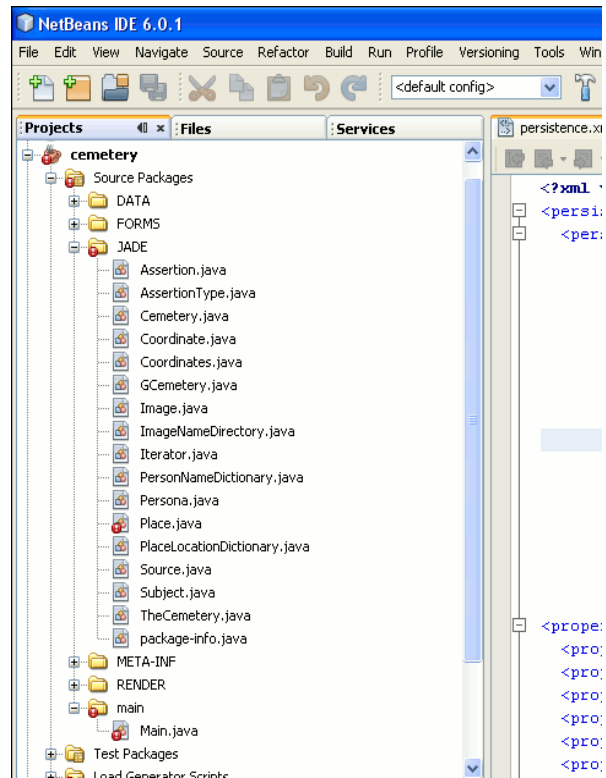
NetBeans IDE 6.0.1

File Edit View Navigate Source Refactor Build Run Profile Versioning Tools Win

<default config>

Projects × Files Services

cemetery
Source Packages
DATA
FORMS
JADE
Assertion.java
AssertionType.java
Cemetery.java
Coordinate.java
Coordinates.java
GCemetery.java
Image.java
ImageNameDirectory.java
Iterator.java
PersonNameDictionary.java
Persona.java
Place.java
PlaceLocationDictionary.java
Source.java
Subject.java
TheCemetery.java
package-info.java
META-INF
RENDER
main
Main.java
Test Packages
Load Generator Scripts

persistence.x

<?xml
<persi
<per

<proper
<pro
<pro
<pro
<pro
<pro
<pro